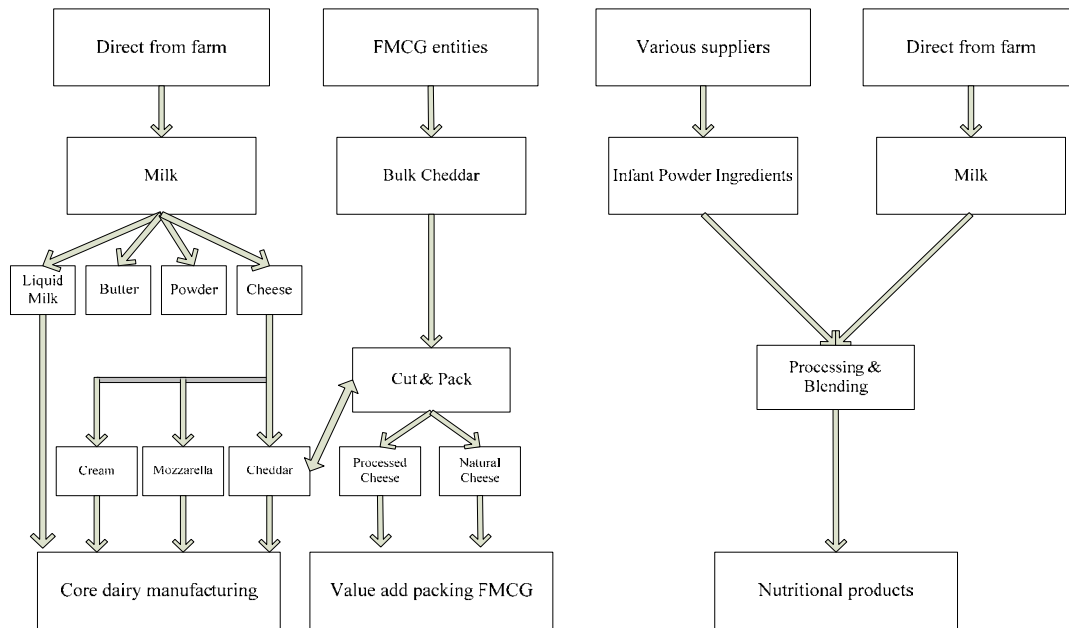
Direct from farm

FMCG entities

Various suppliers

Direct from farm

Milk

Bulk Cheddar

Infant Powder Ingredients

Milk

Liquid Milk

Butter

Powder

Cheese

Cut & Pack

Processing & Blending

Cream

Mozzarella

Cheddar

Processed Cheese

Natural Cheese

Core dairy manufacturing

Value add packing FMCG

Nutritional products